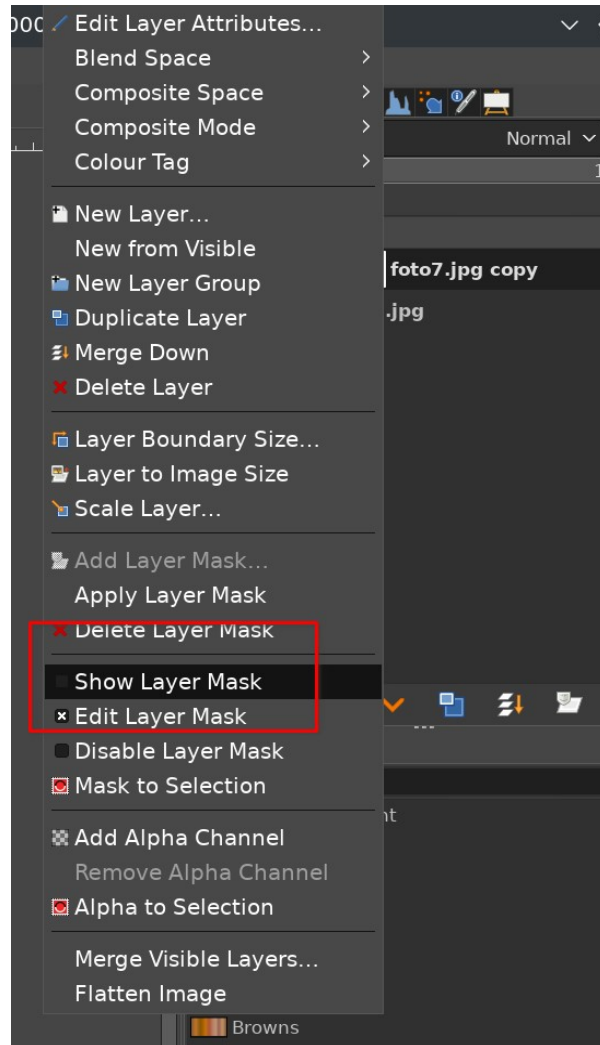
00C
Edit Layer Attributes...
Blend Space
Composite Space
Composite Mode
Colour Tag
New Layer...
New from Visible
New Layer Group
Duplicate Layer
Merge Down
Delete Layer
Layer Boundary Size...
Layer to Image Size
Scale Layer...
Add Layer Mask...
Apply Layer Mask
Delete Layer Mask
Show Layer Mask
Edit Layer Mask
Disable Layer Mask
Mask to Selection
Add Alpha Channel
Remove Alpha Channel
Alpha to Selection
Merge Visible Layers...
Flatten Image

Normal
foto7.jpg copy
.jpg
nt
Browns